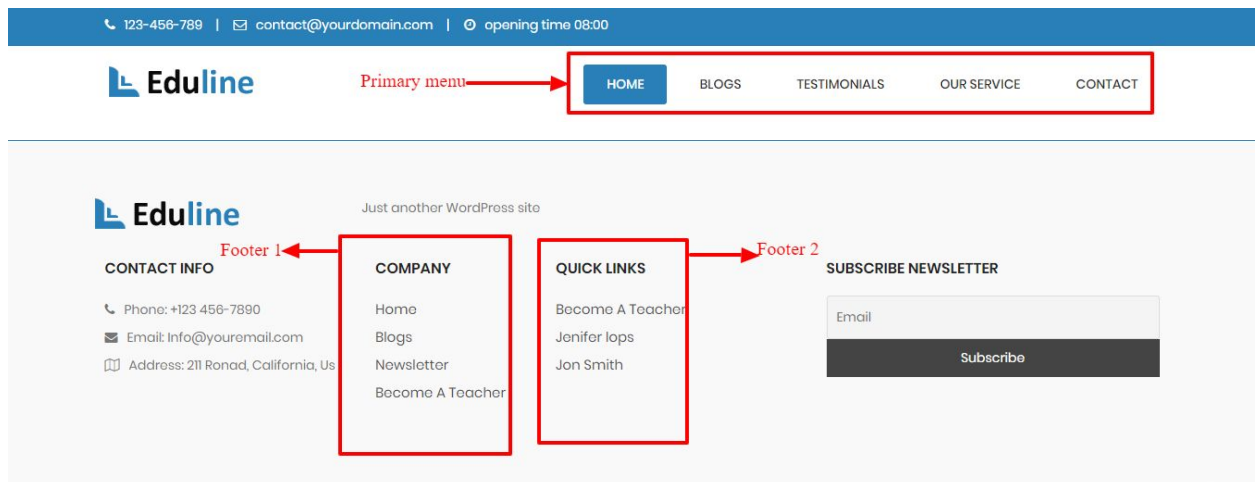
123-456-789 | contact@yourdomain.com | opening time 08:00

Eduline

Primary menu

HOME BLOGS TESTIMONIALS OUR SERVICE CONTACT

Eduline

Just another WordPress site

Footer 1

Footer 2

CONTACT INFO

Phone: +123 456-7890

Email: Info@youremail.com

Address: 211 Ronad, California, Us

COMPANY

Home

Blogs

Newsletter

Become A Teacher

QUICK LINKS

Become A Teacher

Jenifer lops

Jon Smith

SUBSCRIBE NEWSLETTER

Email

Subscribe